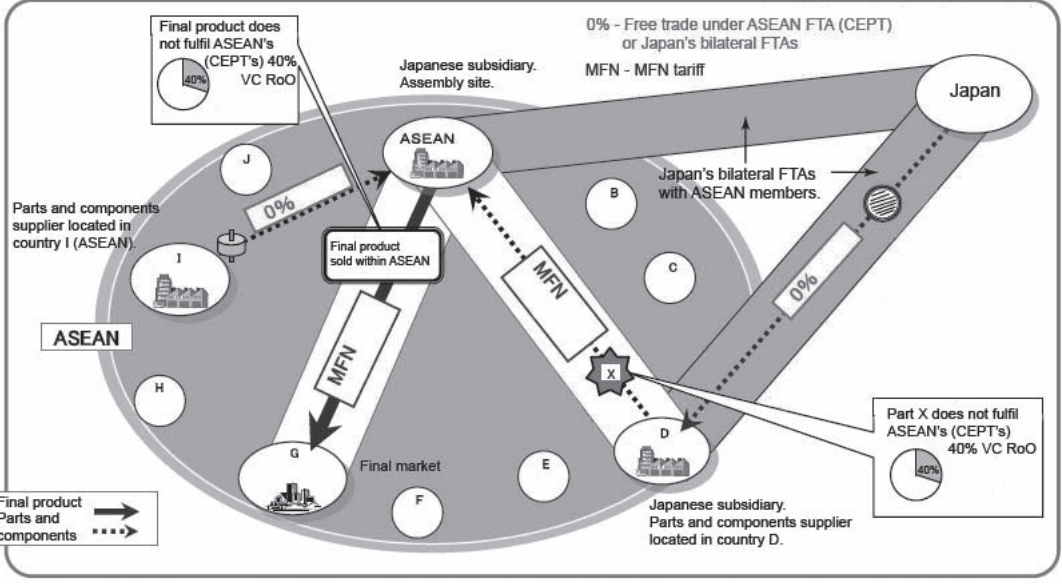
Final product does not fulfil ASEAN's (CEPT's) 40% VC RoO

40%

0% - Free trade under ASEAN FTA (CEPT) or Japan's bilateral FTAs

MFN - MFN tariff

Japanese subsidiary. Assembly site.

Japan

ASEAN

J

Japan's bilateral FTAs with ASEAN members.

B

0%

Parts and components supplier located in country I (ASEAN).

I

Final product sold within ASEAN

MFN

C

0%

ASEAN

MFN

X

H

MFN

Part X does not fulfil ASEAN's (CEPT's) 40% VC RoO

40%

D

G

Final market

E

F

Final product

Parts and components

Japanese subsidiary. Parts and components supplier located in country D.